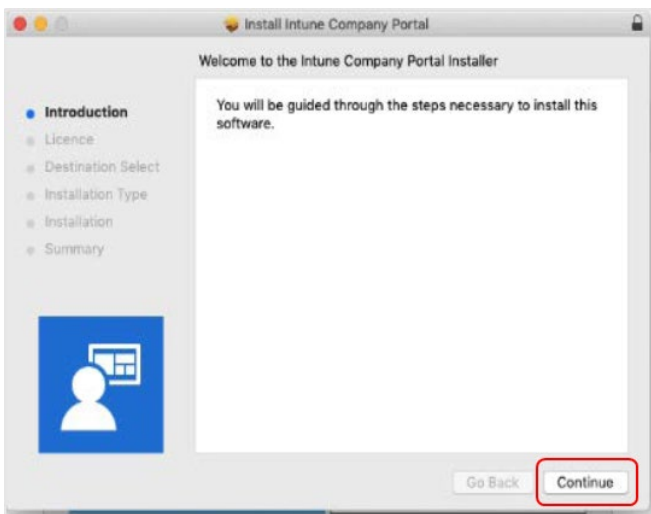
Install Intune Company Portal

Welcome to the Intune Company Portal Installer

Introduction
Licence
Destination Select
Installation Type
Installation
Summary

You will be guided through the steps necessary to install this software.

Go Back
Continue